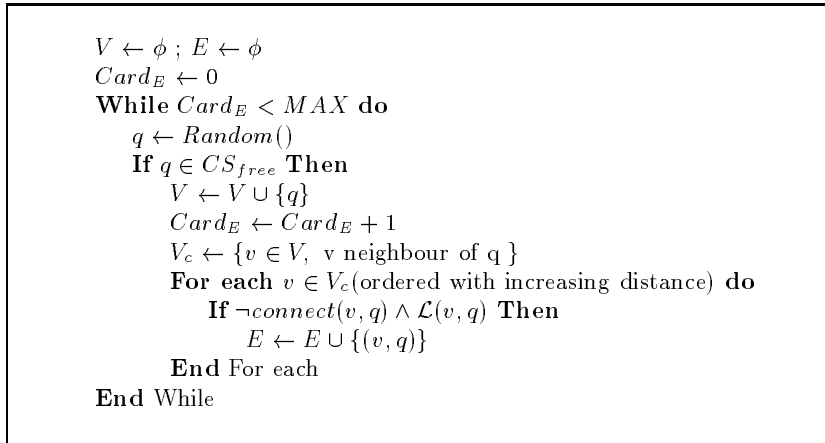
$V \leftarrow \phi$ ; $E \leftarrow \phi$
$Card_E \leftarrow 0$
**While** $Card_E < MAX$ **do**
$q \leftarrow Random()$
**If** $q \in CS_{free}$ **Then**
$V \leftarrow V \cup \{q\}$
$Card_E \leftarrow Card_E + 1$
$V_c \leftarrow \{v \in V,$ v neighbour of q $\}$
**For each** $v \in V_c$(ordered with increasing distance) **do**
**If** $\neg connect(v, q) \wedge \mathcal{L}(v, q)$ **Then**
$E \leftarrow E \cup \{(v, q)\}$
**End** For each
**End** While